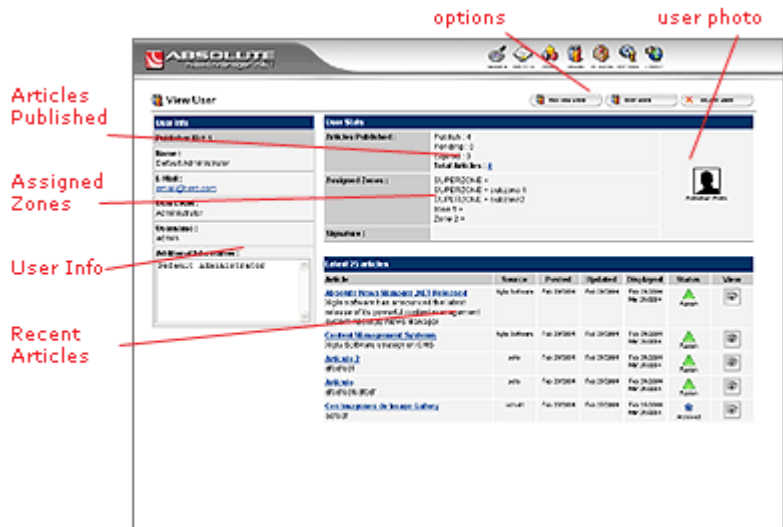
options

user photo

Articles Published

Assigned Zones

User Info

Recent Articles

ABSOLUTE

View User

User Info

User Stats

Publisher ID: 1

Articles Published :

Publish : 4
Pending : 2
Expired : 3
Total Articles : 8

Name :
Default Administrator

E-Mail :
email@xigla.com

Assigned Zones :

SUPERZONE »
SUPERZONE » subzone1
SUPERZONE » subzone2
Zone 1 »
Zone 2 »

Level :
Administrator

Username :
admin

Signature :

Additional Information :

Default Administrator

Latest 25 articles

| Article | Source | Posted | Updated | Displayed | Status | View |
|---|---|---|---|---|---|---|
| Absolute News Manager .NET Released<br>Xigla software has announced the latest release of its powerful content management system Absolute News Manager | Xigla Software | Feb 28/2004 | Feb 28/2004 | Feb 28/2004<br>Mar 28/2004 | Publish | |
| Content Management Systems<br>Xigla Software unveils an XML | Xigla Software | Feb 28/2004 | Feb 28/2004 | Feb 28/2004<br>Mar 28/2004 | Publish | |
| Article 2<br>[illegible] | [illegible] | Feb 28/2004 | Feb 28/2004 | Feb 28/2004<br>Mar 28/2004 | Publish | |
| Article<br>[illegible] | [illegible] | Feb 28/2004 | Feb 28/2004 | Feb 28/2004<br>Mar 28/2004 | Publish | |
| Cool Images in Image Gallery<br>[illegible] | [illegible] | Feb 28/2004 | Feb 28/2004 | Feb 18/2004<br>Mar 28/2004 | Approved | |

Publisher Photo